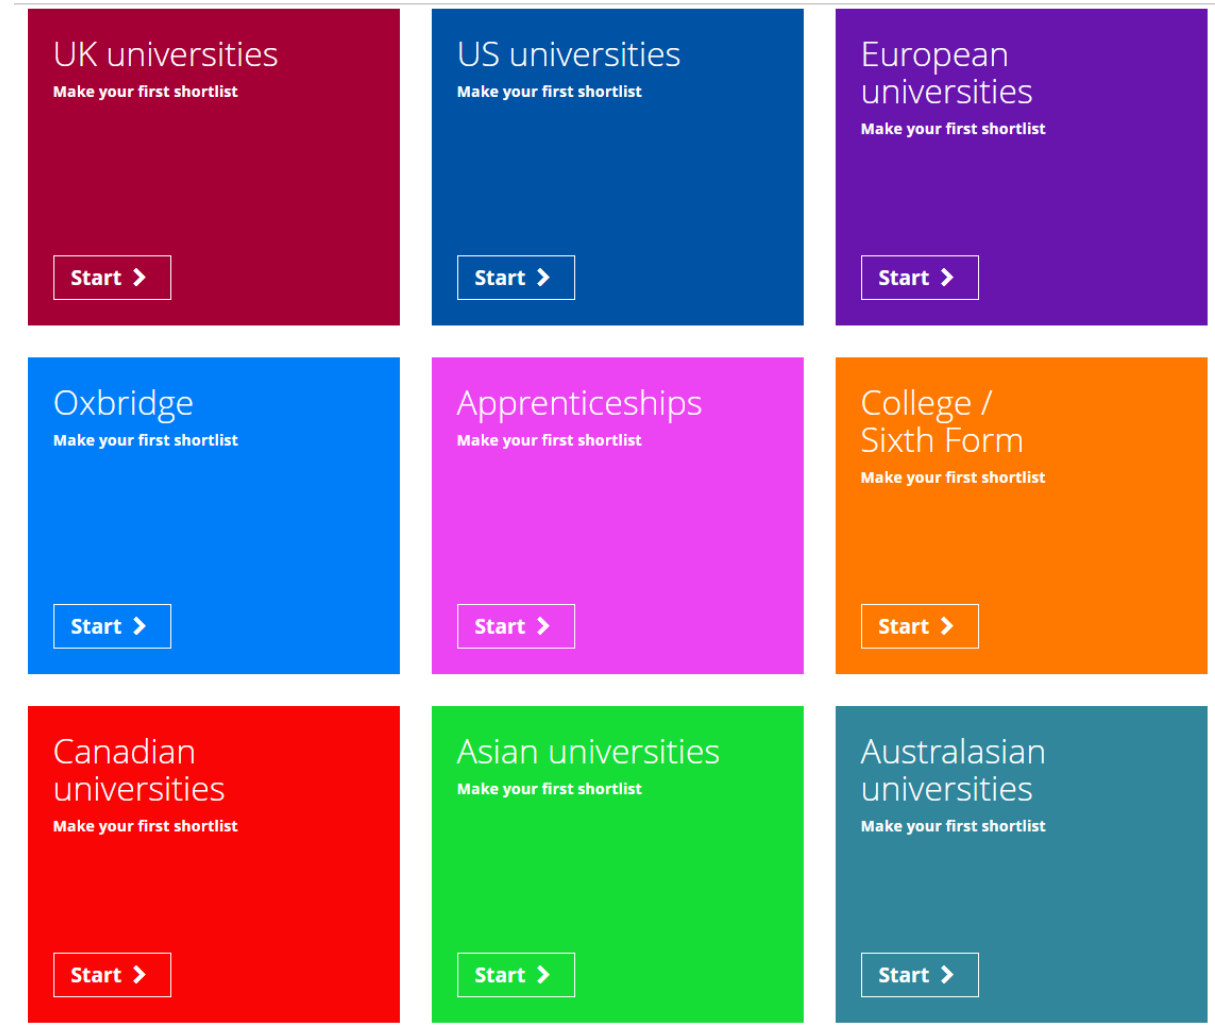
UK universities
Make your first shortlist
Start

US universities
Make your first shortlist
Start

European universities
Make your first shortlist
Start

Oxbridge
Make your first shortlist
Start

Apprenticeships
Make your first shortlist
Start

College / Sixth Form
Make your first shortlist
Start

Canadian universities
Make your first shortlist
Start

Asian universities
Make your first shortlist
Start

Australasian universities
Make your first shortlist
Start